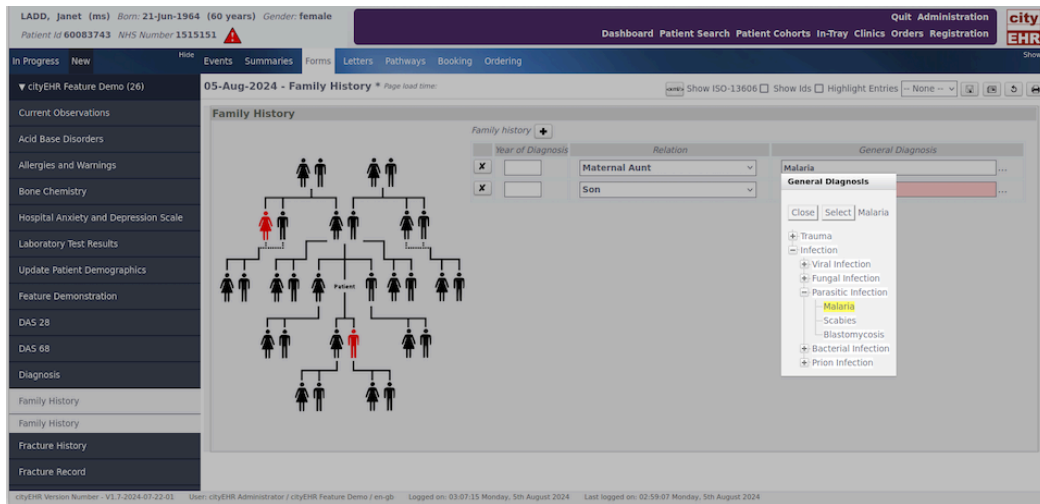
LADD, Janet (ms) Born: 21-Jun-1964 (60 years) Gender: female
Patient Id 60083743 NHS Number 1515151

Quit Administration
Dashboard Patient Search Patient Cohorts In-Tray Clinics Orders Registration

city EHR

In Progress New Hide
Events Summaries Forms Letters Pathways Booking Ordering
Show

▼ cityEHR Feature Demo (26)
Current Observations
Acid Base Disorders
Allergies and Warnings
Bone Chemistry
Hospital Anxiety and Depression Scale
Laboratory Test Results
Update Patient Demographics
Feature Demonstration
DAS 28
DAS 68
Diagnosis
Family History
Family History
Fracture History
Fracture Record

05-Aug-2024 - Family History * Page load time:
Show ISO-13606 ☐ Show Ids ☐ Highlight Entries -- None --

Family History

Patient

Family history +

| | Year of Diagnosis | Relation | General Diagnosis |
|---|---|---|---|
| ✘ | | Maternal Aunt | Malaria |
| ✘ | | Son | |

General Diagnosis
Close Select Malaria
Trauma
Infection
Viral Infection
Fungal Infection
Parasitic Infection
Malaria
Scabies
Blastomycosis
Bacterial Infection
Prion Infection

cityEHR Version Number - V1.7-2024-07-22-01 User: cityEHR Administrator / cityEHR Feature Demo / en-gb Logged on: 03:07:15 Monday, 5th August 2024 Last logged on: 02:59:07 Monday, 5th August 2024